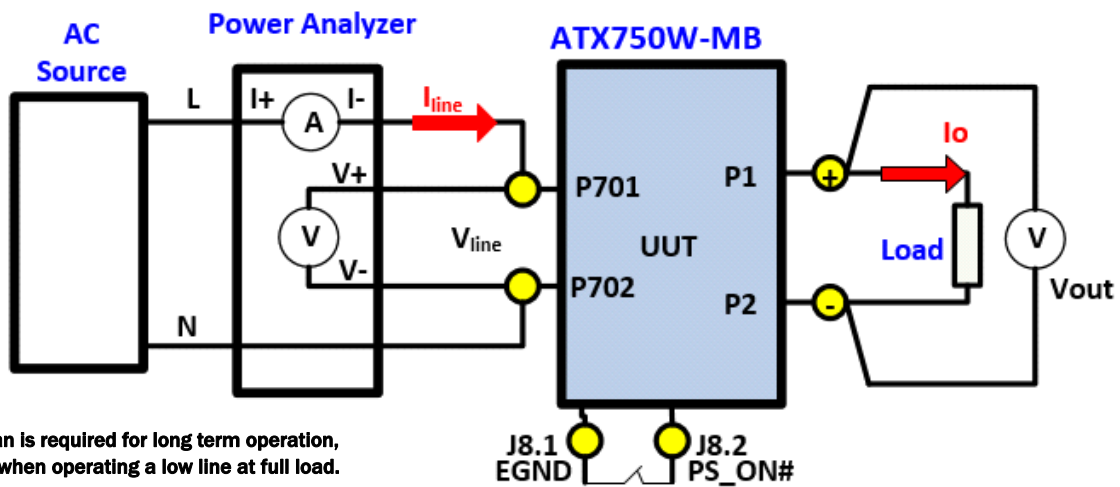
AC Source

Power Analyzer

ATX750W-MB

L

I+

A

I-

$I_{line}$

V+

V

V-

$V_{line}$

N

P701

UUT

P702

P1

+

Io

Load

V

Vout

P2

-

J8.1
EGND

J8.2
PS_ON#

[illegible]an is required for long term operation, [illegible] when operating a low line at full load.